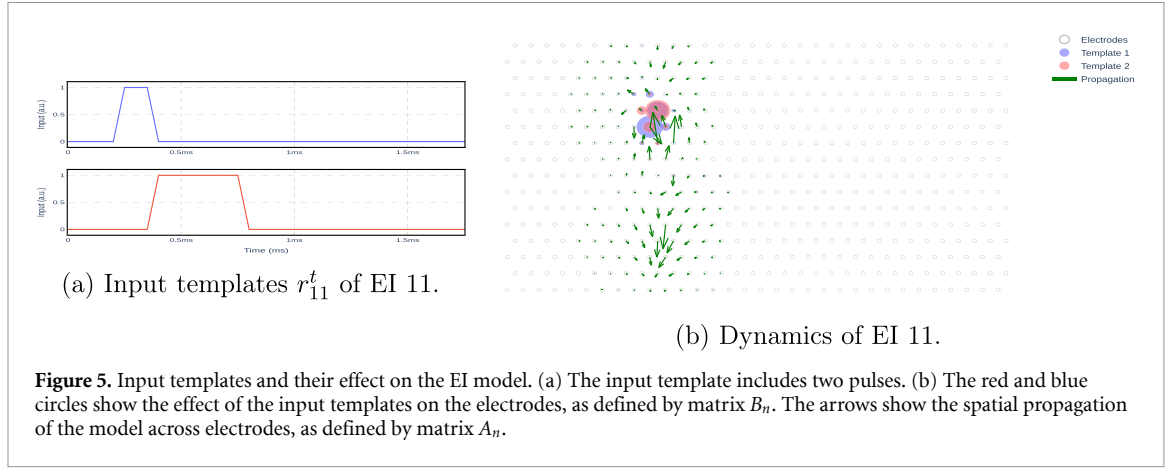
Input (a.u.)

1

0.5

0

0

0.5ms

1ms

1.5ms

Input (a.u.)

1

0.5

0

0

0.5ms

1ms

1.5ms

Time (ms)

(a) Input templates $r_{11}^{t}$ of EI 11.

Electrodes
Template 1
Template 2
Propagation

(b) Dynamics of EI 11.

**Figure 5.** Input templates and their effect on the EI model. (a) The input template includes two pulses. (b) The red and blue circles show the effect of the input templates on the electrodes, as defined by matrix $B_n$. The arrows show the spatial propagation of the model across electrodes, as defined by matrix $A_n$.